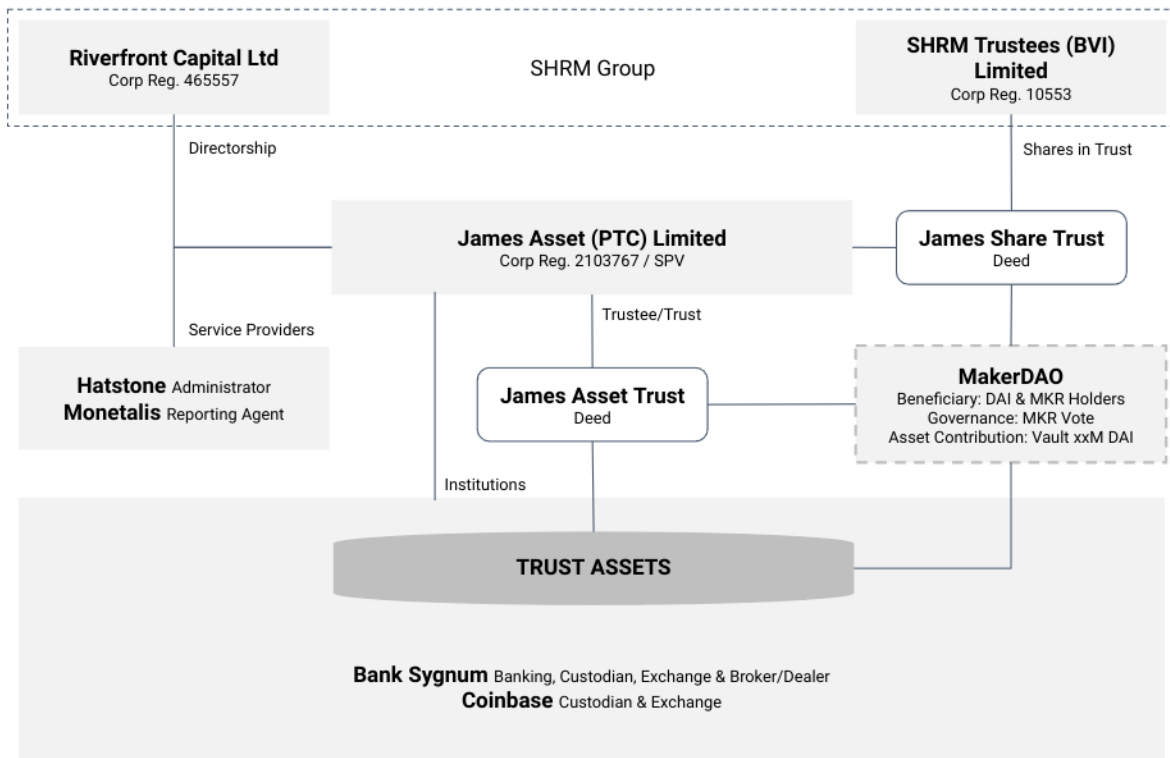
Riverfront Capital Ltd
Corp Reg. 465557

SHRM Group

SHRM Trustees (BVI) Limited
Corp Reg. 10553

Directorship

Shares in Trust

James Asset (PTC) Limited
Corp Reg. 2103767 / SPV

James Share Trust
Deed

Service Providers

Trustee/Trust

Hatstone Administrator
Monetalis Reporting Agent

James Asset Trust
Deed

MakerDAO
Beneficiary: DAI & MKR Holders
Governance: MKR Vote
Asset Contribution: Vault xxM DAI

Institutions

TRUST ASSETS

Bank Sygnum Banking, Custodian, Exchange & Broker/Dealer
Coinbase Custodian & Exchange